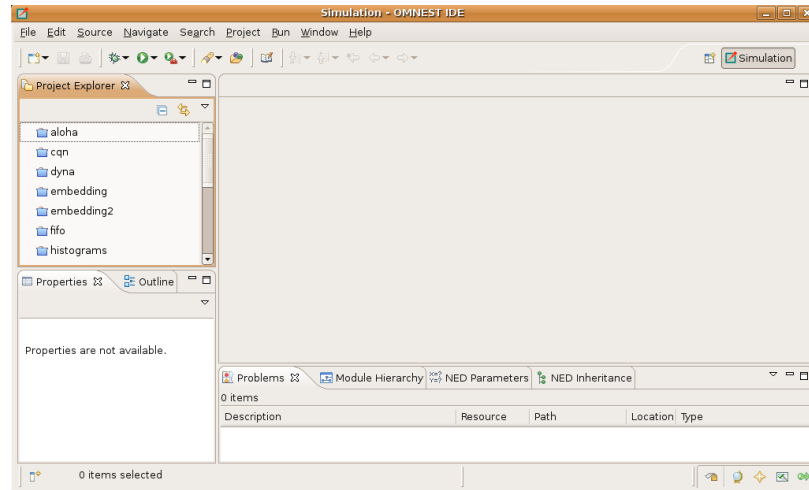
Simulation - OMNEST IDE

File Edit Source Navigate Search Project Run Window Help

Simulation

Project Explorer

aloha
cqn
dyna
embedding
embedding2
fifo
histograms

Properties Outline

Properties are not available.

Problems Module Hierarchy NED Parameters NED Inheritance

0 items

| Description | Resource | Path | Location | Type |
|---|---|---|---|---|

0 items selected